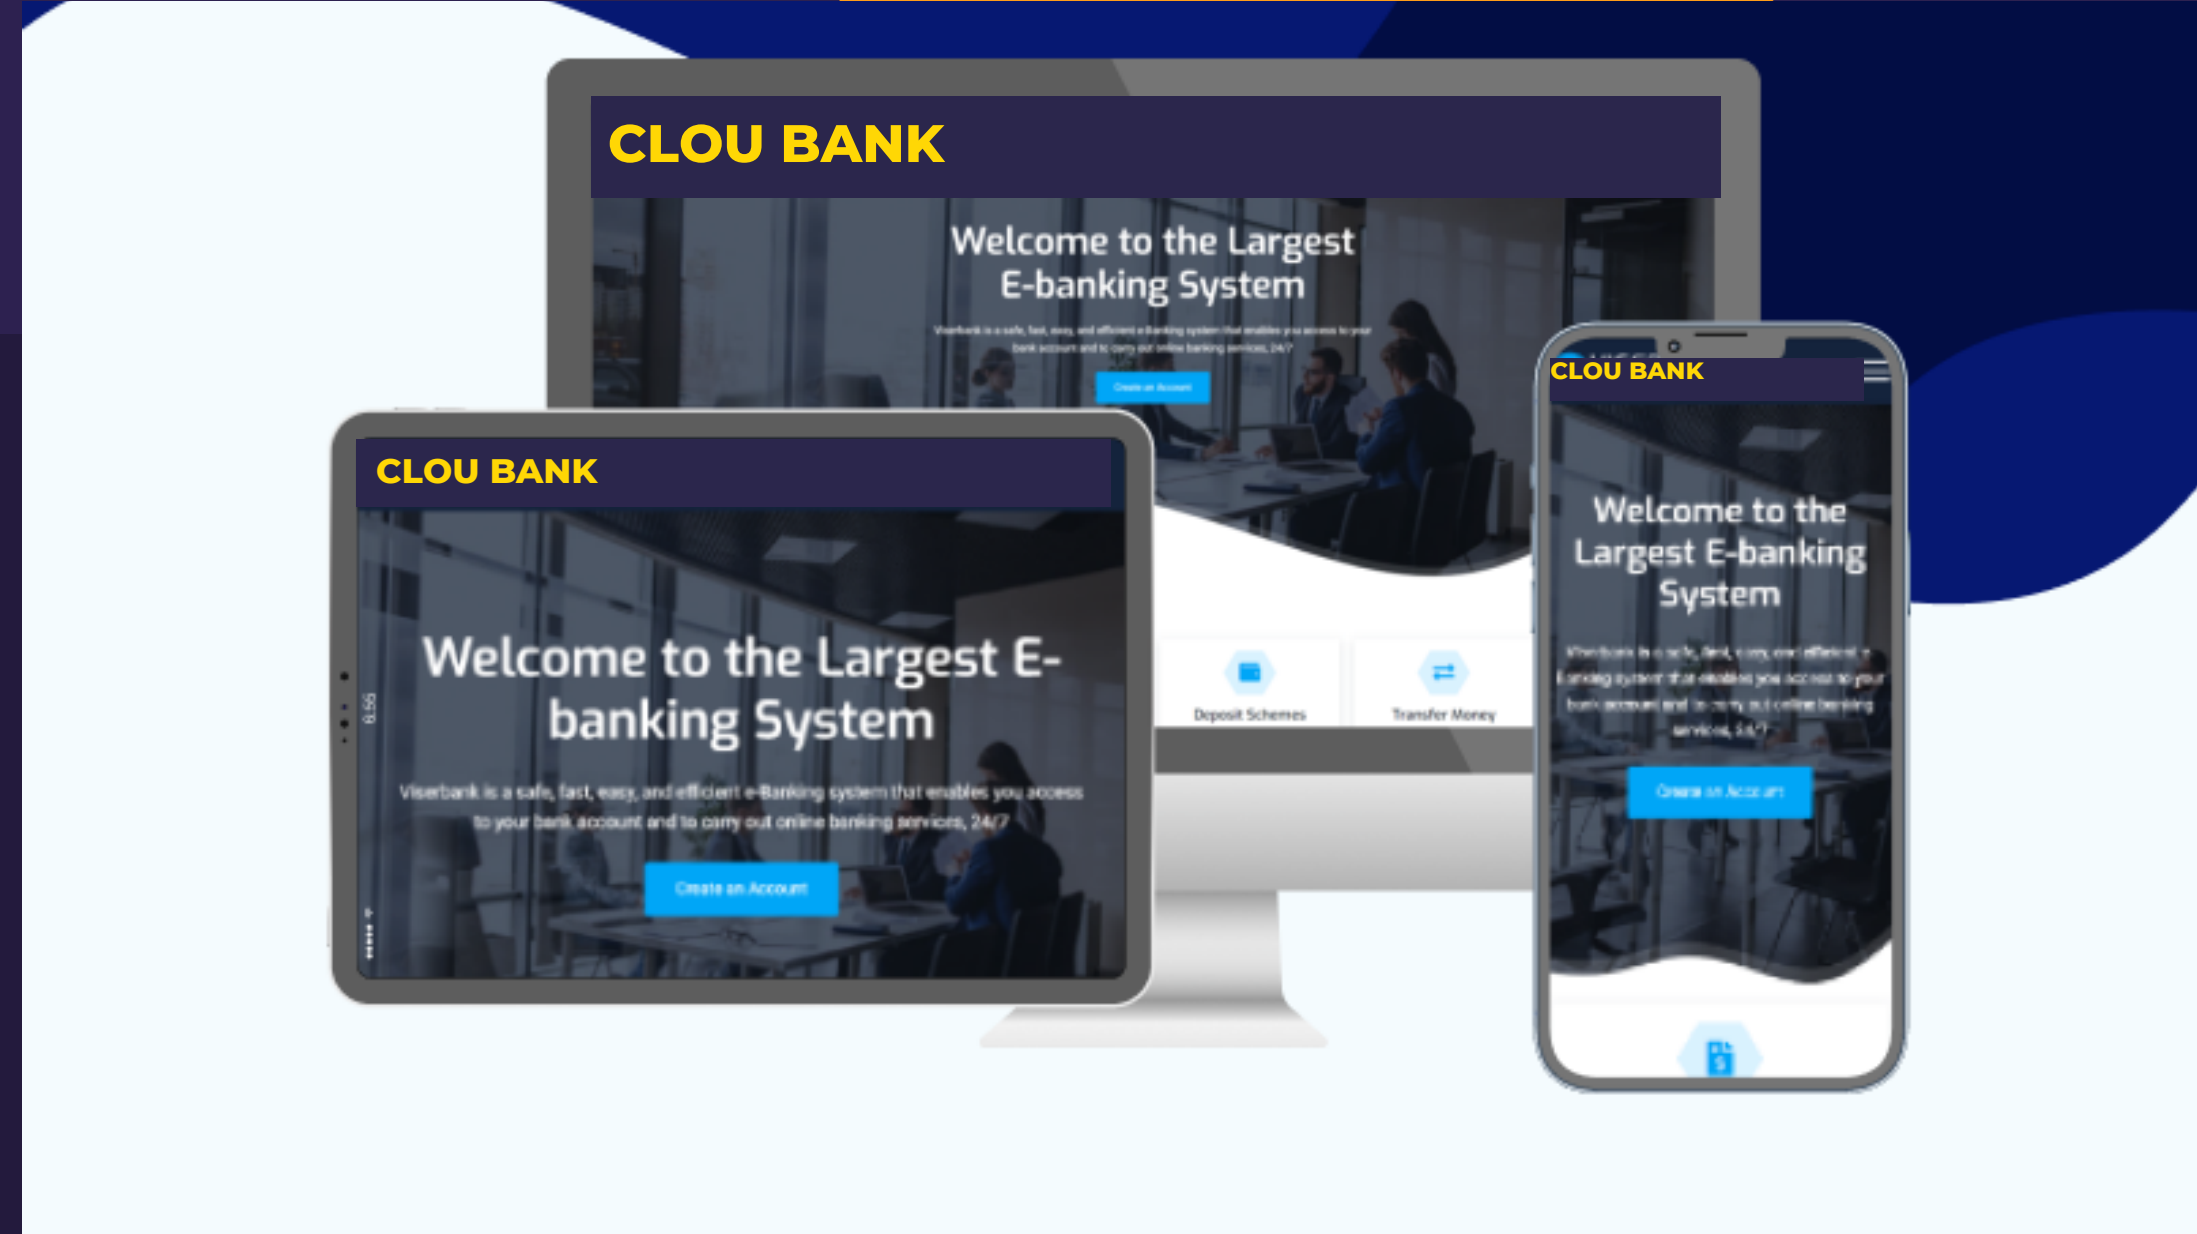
CLOU BANK

Welcome to the Largest E-banking System

Viserbank is a safe, fast, easy, and efficient e-Banking system that enables you access to your bank account and to carry out online banking services, 24/7

Create an Account

Deposit Schemes

Transfer Money

CLOU BANK

Welcome to the Largest E-banking System

Viserbank is a safe, fast, easy, and efficient e-Banking system that enables you access to your bank account and to carry out online banking services, 24/7

Create an Account

6:55

CLOU BANK

Welcome to the Largest E-banking System

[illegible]

Create an Account